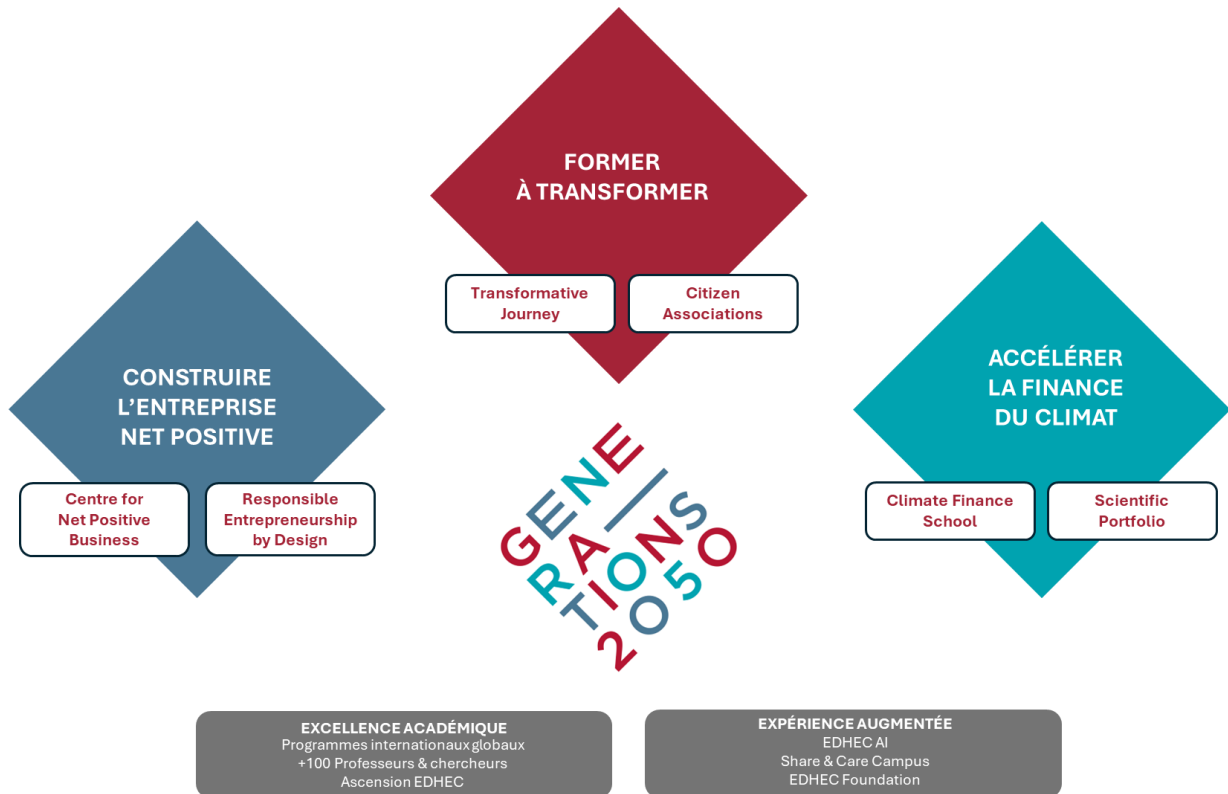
FORMER
À TRANSFORMER

Transformative Journey

Citizen Associations

CONSTRUIRE
L'ENTREPRISE
NET POSITIVE

Centre for Net Positive Business

Responsible Entrepreneurship by Design

ACCÉLÉRER
LA FINANCE
DU CLIMAT

Climate Finance School

Scientific Portfolio

GENERATIONS 2050

EXCELLENCE ACADÉMIQUE
Programmes internationaux globaux
+100 Professeurs & chercheurs
Ascension EDHEC

EXPÉRIENCE AUGMENTÉE
EDHEC AI
Share & Care Campus
EDHEC Foundation